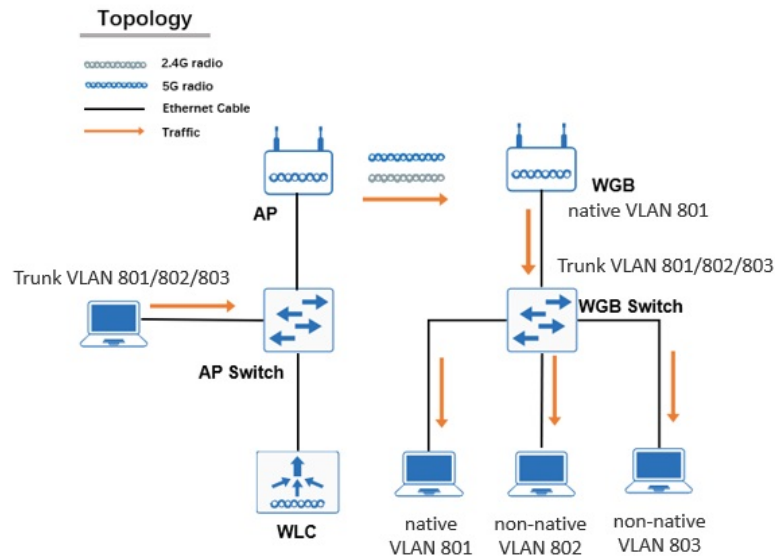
Topology

2.4G radio
5G radio
Ethernet Cable
Traffic

AP

WGB
native VLAN 801

Trunk VLAN 801/802/803

Trunk VLAN 801/802/803

AP Switch

WGB Switch

WLC

native VLAN 801

non-native VLAN 802

non-native VLAN 803